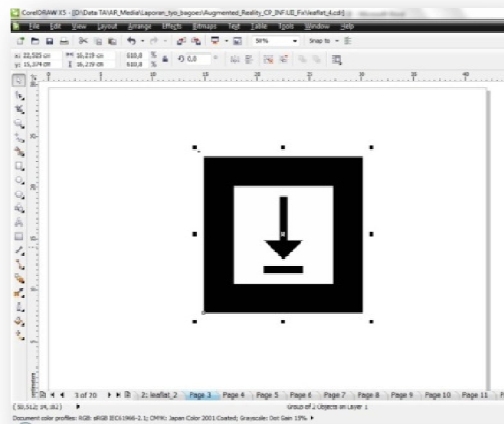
CorelDRAW X5 - [D:\Data TA\AR_Media\Laporan_tyo_bagoes\Augmented_Reality_CP_INF-UJI_Fix\leaflet_4.cdr]

File Edit View Layout Arrange Effects Bitmaps Text Table Tools Window Help

50% Snap to

x: 22,503 cm 10,219 cm 610,0 %
y: 11,374 cm 16,239 cm 610,0 % 0,0

3 of 20 2: leaflet_2 Page 3 Page 4 Page 5 Page 6 Page 7 Page 8 Page 9 Page 10 Page 11

(30,512; 24,312) Group of 2 Objects on Layer 1

Document color profiles: RGB: sRGB IEC61966-2.1; CMYK: Japan Color 2001 Coated; Grayscale: Dot Gain 15%